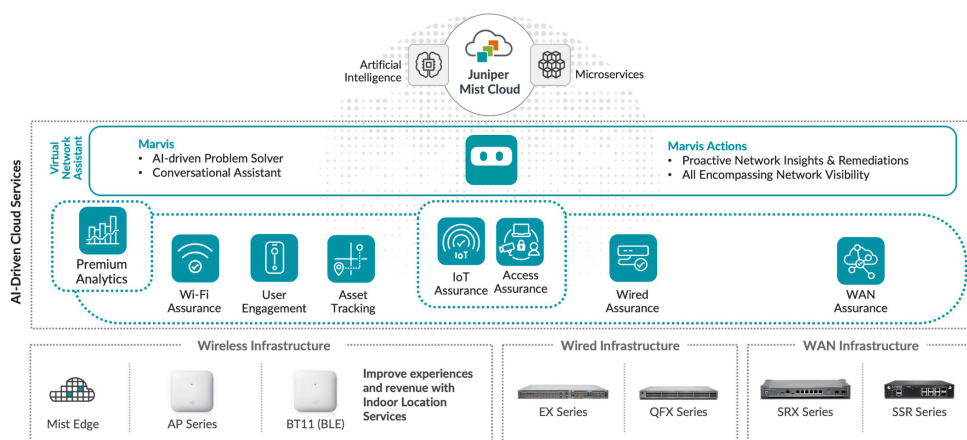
Artificial Intelligence

Juniper Mist Cloud

Microservices

AI-Driven Cloud Services

Virtual Network Assistant

Marvis
• AI-driven Problem Solver
• Conversational Assistant

Marvis Actions
• Proactive Network Insights & Remediations
• All Encompassing Network Visibility

Premium Analytics

Wi-Fi Assurance

User Engagement

Asset Tracking

IoT

IoT Assurance

Access Assurance

Wired Assurance

WAN Assurance

Wireless Infrastructure

Mist Edge

AP Series

BT11 (BLE)

Improve experiences and revenue with Indoor Location Services

Wired Infrastructure

EX Series

QFX Series

WAN Infrastructure

SRX Series

SSR Series